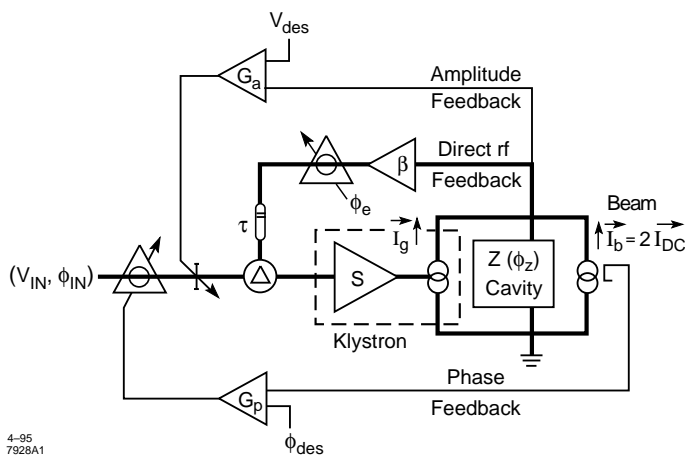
$V_{des}$

$G_a$

Amplitude

Feedback

$\beta$

Direct rf

Feedback

$\phi_e$

$\tau$

$\vec{I}_g$

Beam

$\vec{I}_b = 2\,\vec{I}_{DC}$

$(V_{IN}, \phi_{IN})$

S

$Z\ (\phi_z)$

Cavity

Klystron

Phase

$G_p$

Feedback

4–95
7928A1

$\phi_{des}$